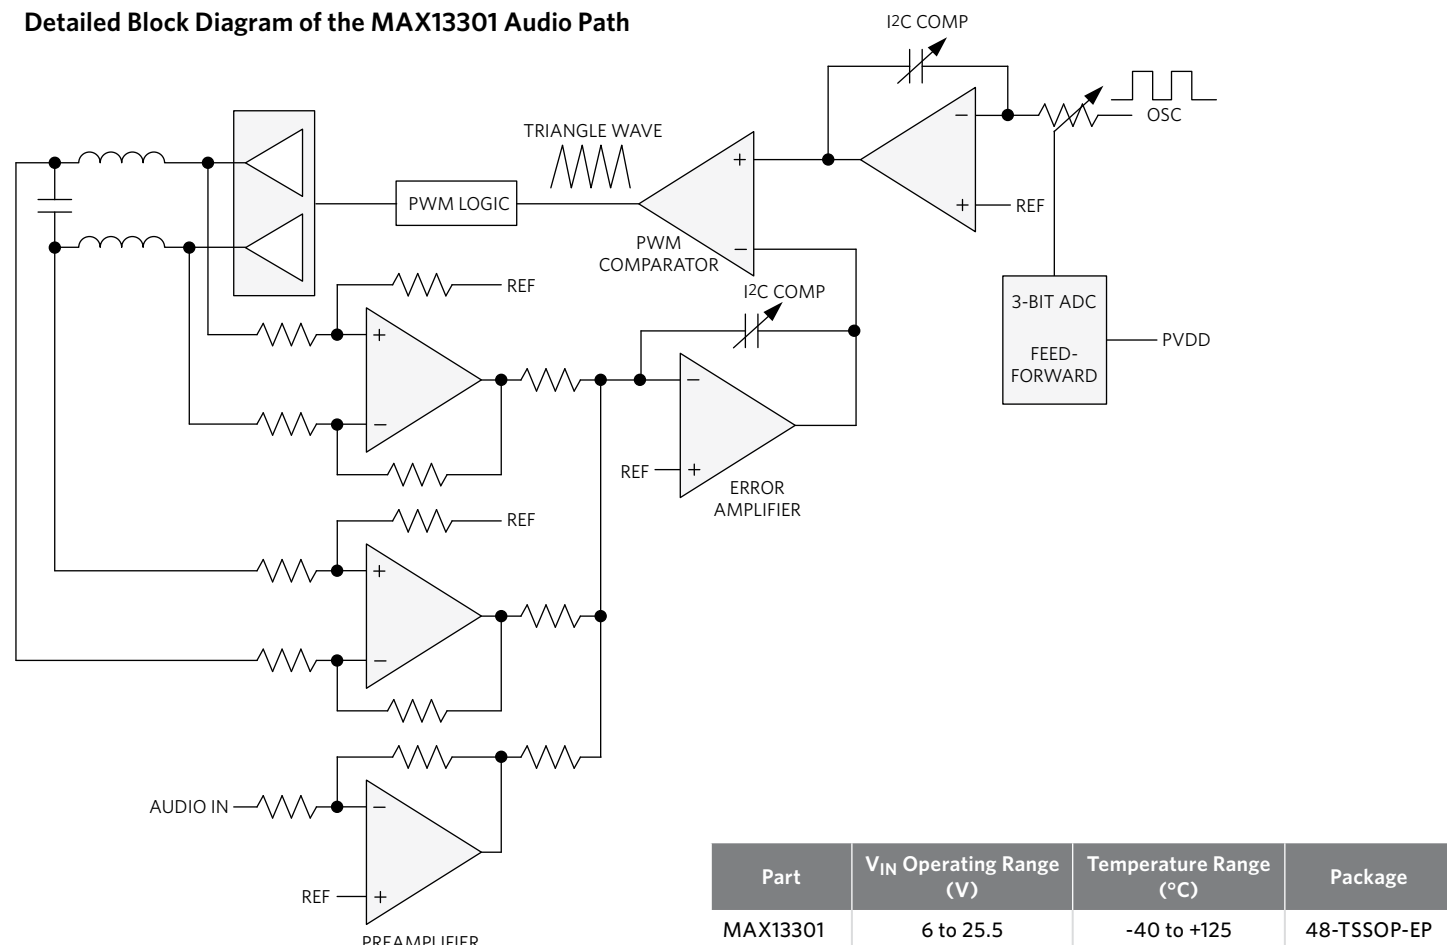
Detailed Block Diagram of the MAX13301 Audio Path

I2C COMP

OSC

TRIANGLE WAVE

PWM LOGIC

+

–

PWM COMPARATOR

–

+

REF

REF

I2C COMP

3-BIT ADC

FEED-FORWARD

PVDD

+

–

–

+

REF

ERROR AMPLIFIER

REF

+

–

AUDIO IN

–

+

REF

PREAMPLIFIER

| Part | $V_{IN}$ Operating Range (V) | Temperature Range (°C) | Package |
|---|---|---|---|
| MAX13301 | 6 to 25.5 | -40 to +125 | 48-TSSOP-EP |